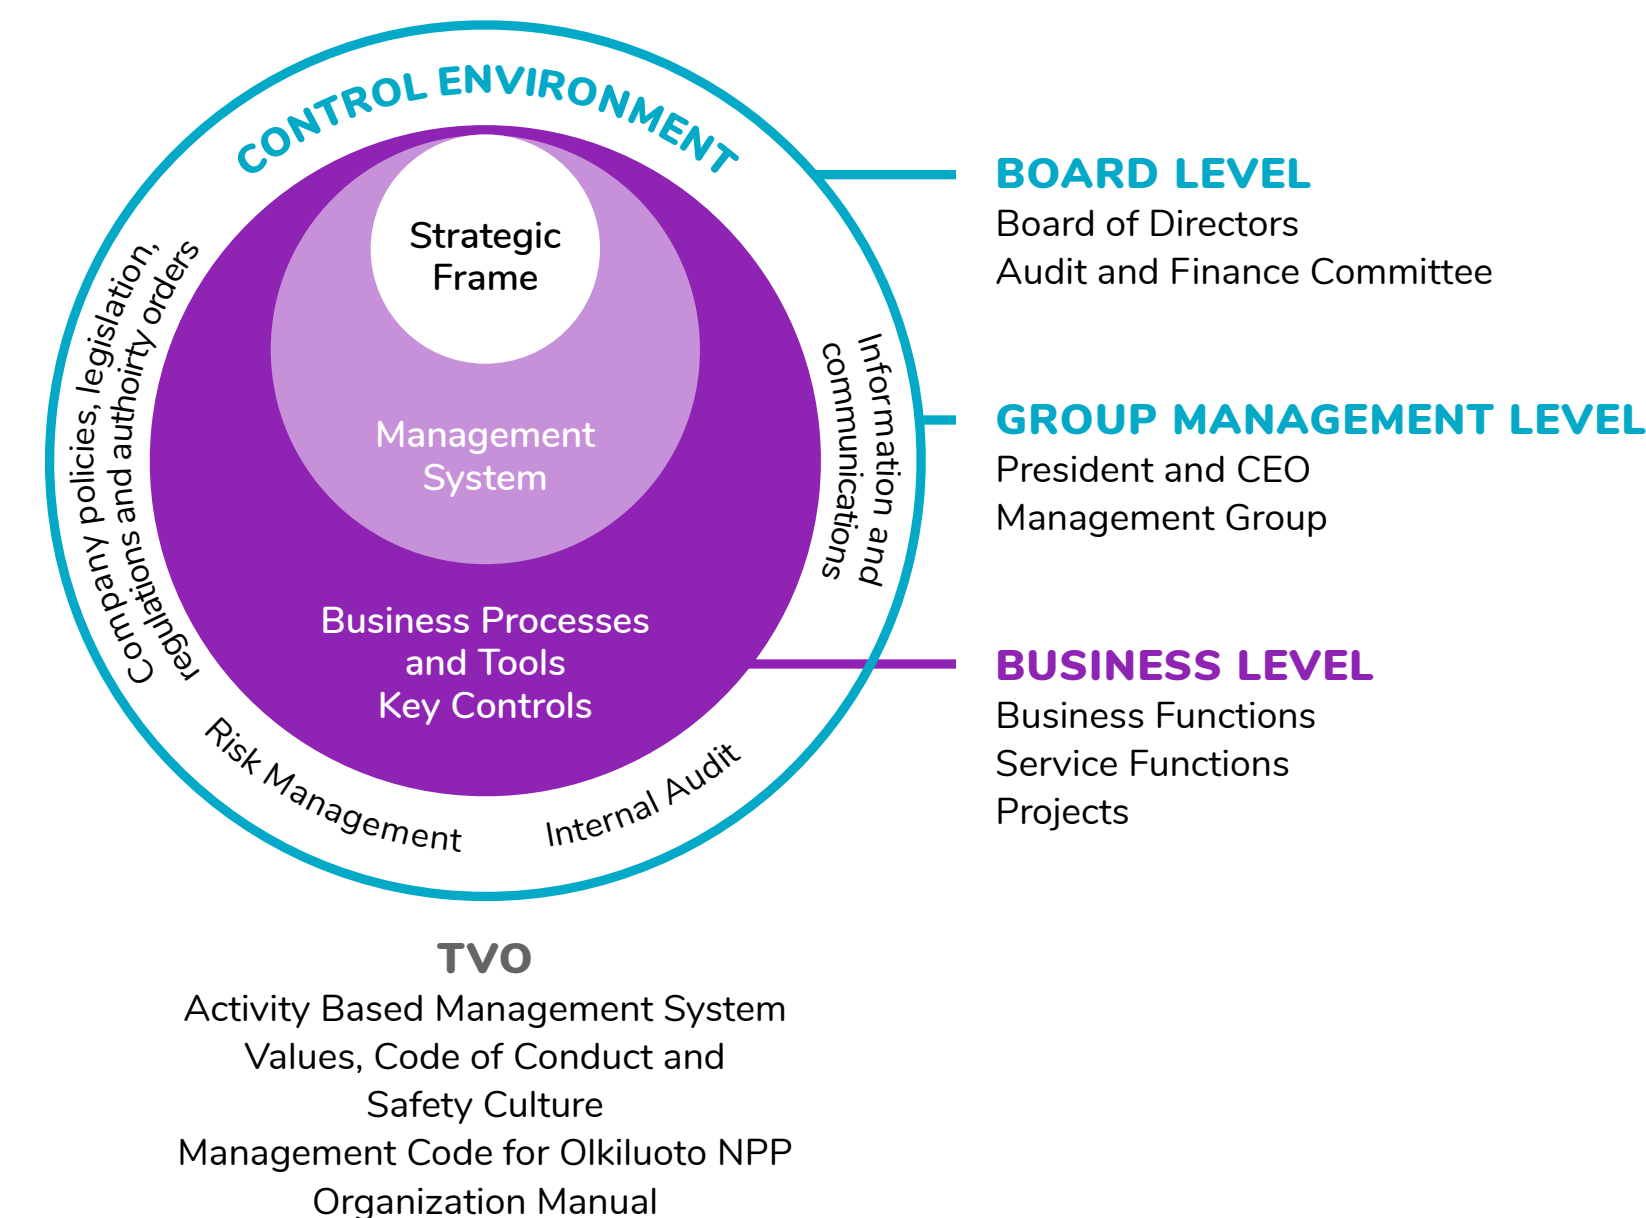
CONTROL ENVIRONMENT

Strategic Frame

Management System

Business Processes and Tools Key Controls

Company policies, legislation, regulations and authoirty orders

Information and communications

Risk Management

Internal Audit

BOARD LEVEL
Board of Directors
Audit and Finance Committee

GROUP MANAGEMENT LEVEL
President and CEO
Management Group

BUSINESS LEVEL
Business Functions
Service Functions
Projects

TVO
Activity Based Management System
Values, Code of Conduct and Safety Culture
Management Code for Olkiluoto NPP
Organization Manual